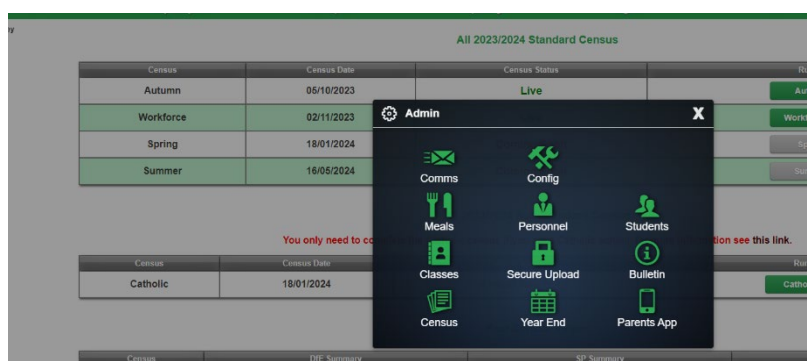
y

All 2023/2024 Standard Census

| Census | Census Date | Census Status | Ru |
|---|---|---|---|
| Autumn | 05/10/2023 | Live | Au |
| Workforce | 02/11/2023 | | Work |
| Spring | 18/01/2024 | | Sp |
| Summer | 16/05/2024 | | Su |

You only need to co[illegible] tion see this link.

| Census | Census Date | | Ru |
|---|---|---|---|
| Catholic | 18/01/2024 | | Catho |

Admin X

Comms
Config
Meals
Personnel
Students
Classes
Secure Upload
Bulletin
Census
Year End
Parents App

Census DfE Summary SP Summary